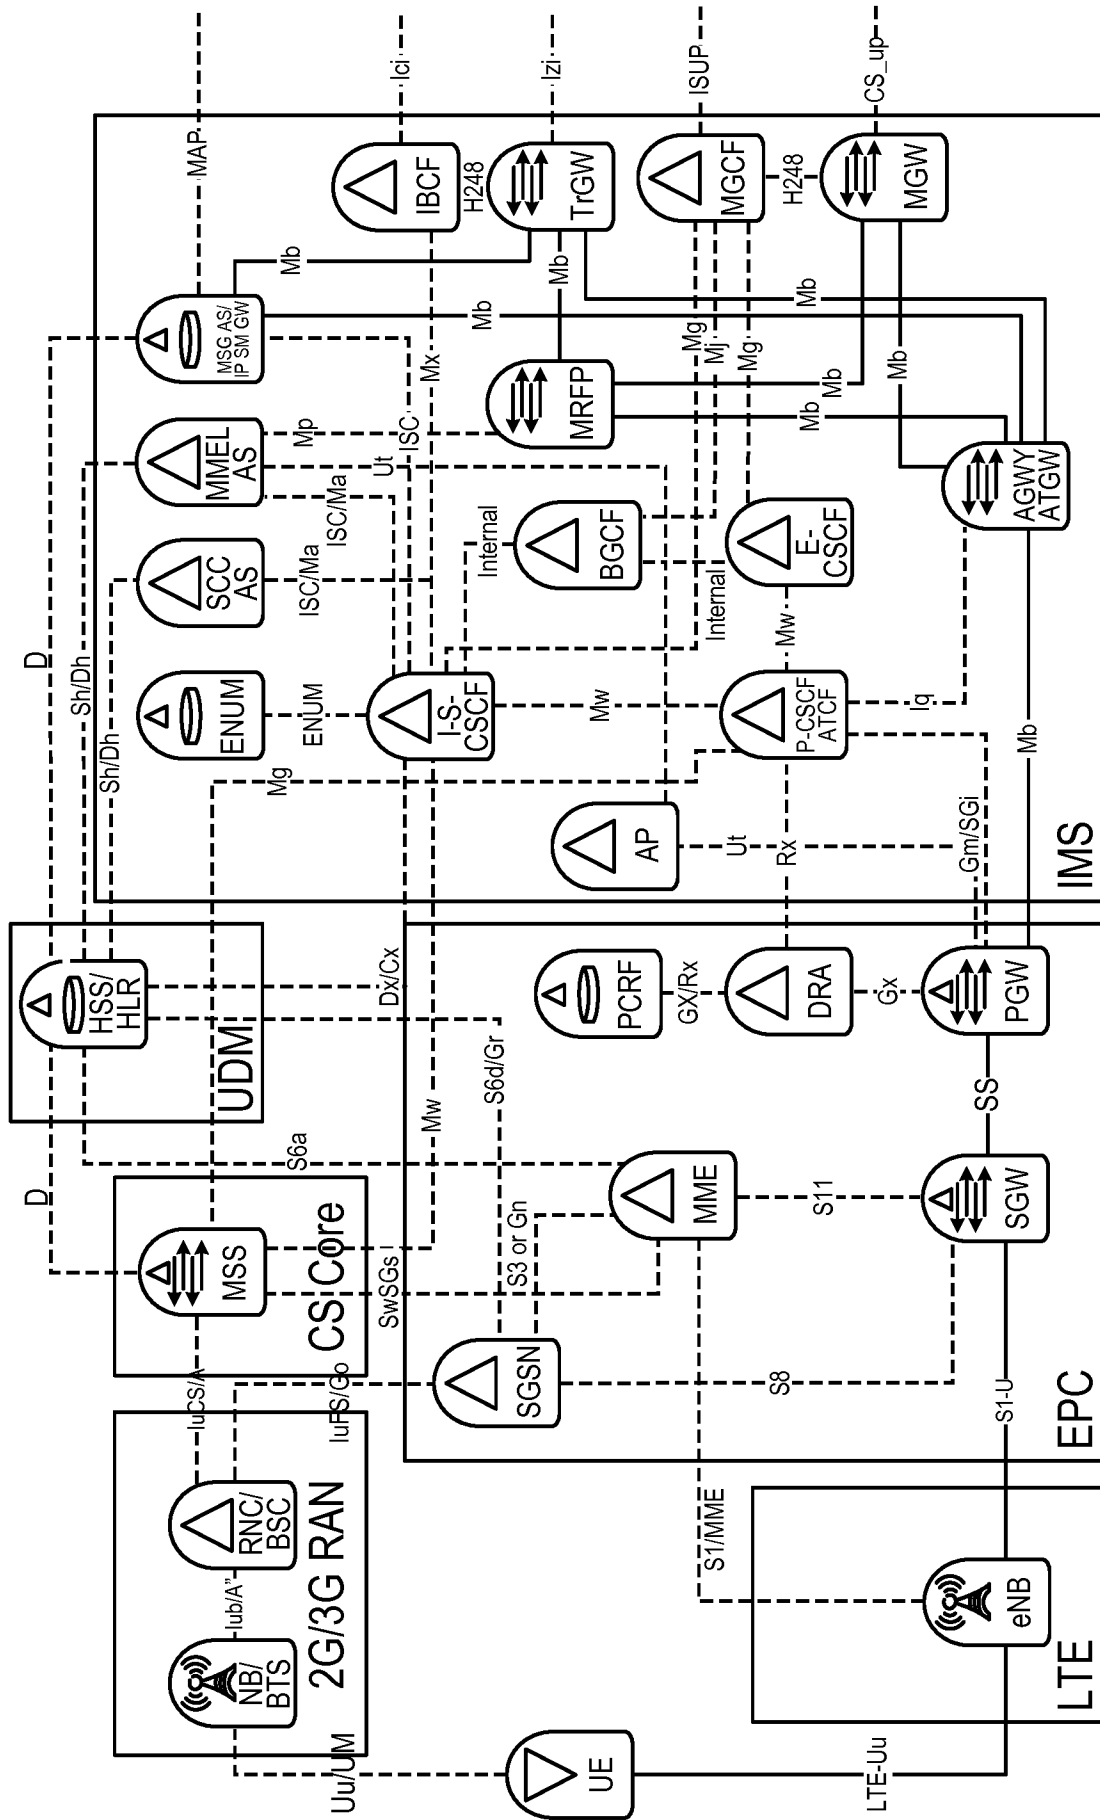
MAP
Ici
Izi
ISUP
CS_up
IBCF
H248
TrGW
MGCF
H248
MGW
Mb
Mb
Mb
Mb
MSG AS/ IP SM GW
MMEL AS
SCC AS
ENUM
I-S-CSCF
MRFP
BGCF
E-CSCF
P-CSCF ATCF
AGWY ATGW
AP
D
Sh/Dh
Sh/Dh
Mg
ENUM
ISC/Ma
ISC/Ma
Mp
Ut
ISC
Mx
Mg
Mj
Mg
Mb
Mb
Mb
Internal
Internal
Mw
Mw
Iq
Mb
Ut
Rx
Gm/SGi
IMS
HSS/ HLR
UDM
Dx/Cx
S6d/Gr
PCRF
GX/Rx
DRA
Gx
PGW
S6a
Mw
SS
D
MSS
CS Core
SwSGs
S3 or Gn
MME
S11
SGW
SGSN
S8
IuCS/A
IuPS/Gb
RNC/ BSC
2G/3G RAN
Iub/A"
NB/ BTS
S1/MME
S1-U
EPC
eNB
LTE
UE
Uu/UM
LTE-Uu